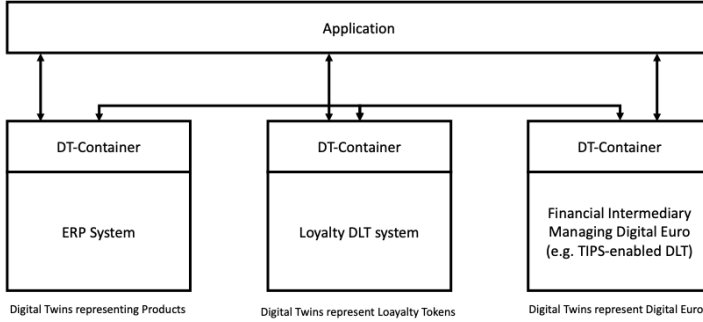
Application

DT-Container

ERP System

Digital Twins representing Products

DT-Container

Loyalty DLT system

Digital Twins represent Loayalty Tokens

DT-Container

Financial Intermediary Managing Digital Euro (e.g. TIPS-enabled DLT)

Digital Twins represent Digital Euro